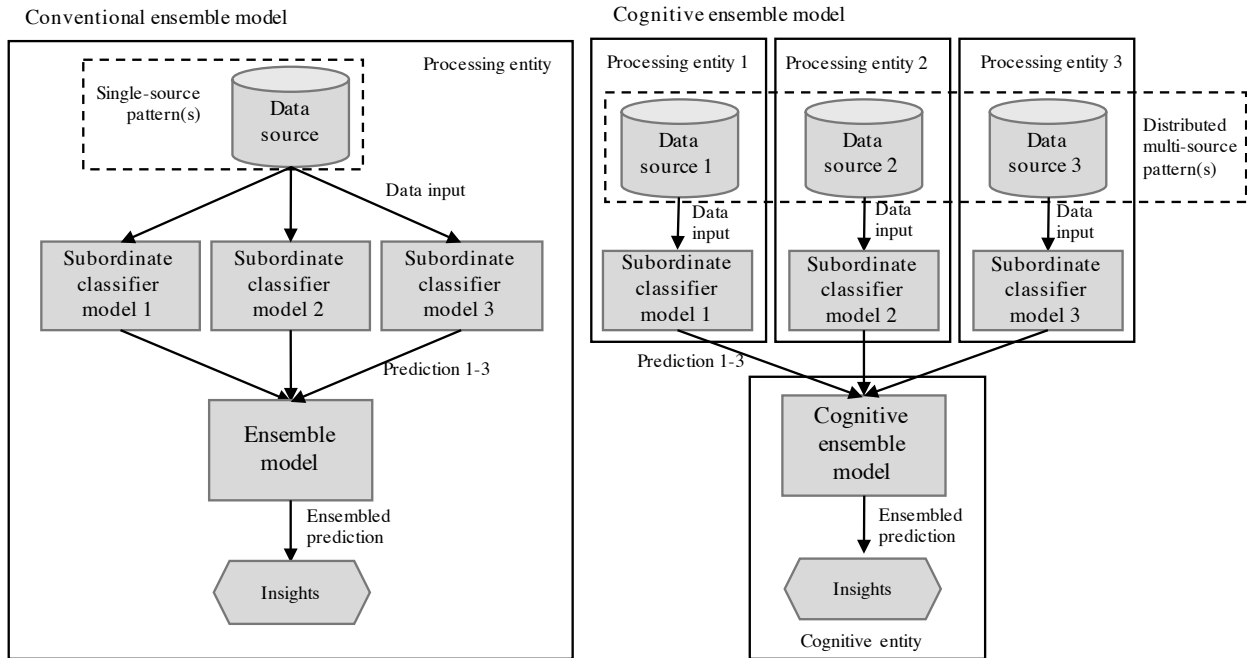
Conventional ensemble model

Processing entity

Single-source pattern(s)

Data source

Data input

Subordinate classifier model 1

Subordinate classifier model 2

Subordinate classifier model 3

Prediction 1-3

Ensemble model

Ensembled prediction

Insights

Cognitive ensemble model

Processing entity 1

Processing entity 2

Processing entity 3

Data source 1

Data source 2

Data source 3

Distributed multi-source pattern(s)

Data input

Data input

Data input

Subordinate classifier model 1

Subordinate classifier model 2

Subordinate classifier model 3

Prediction 1-3

Cognitive ensemble model

Ensembled prediction

Insights

Cognitive entity